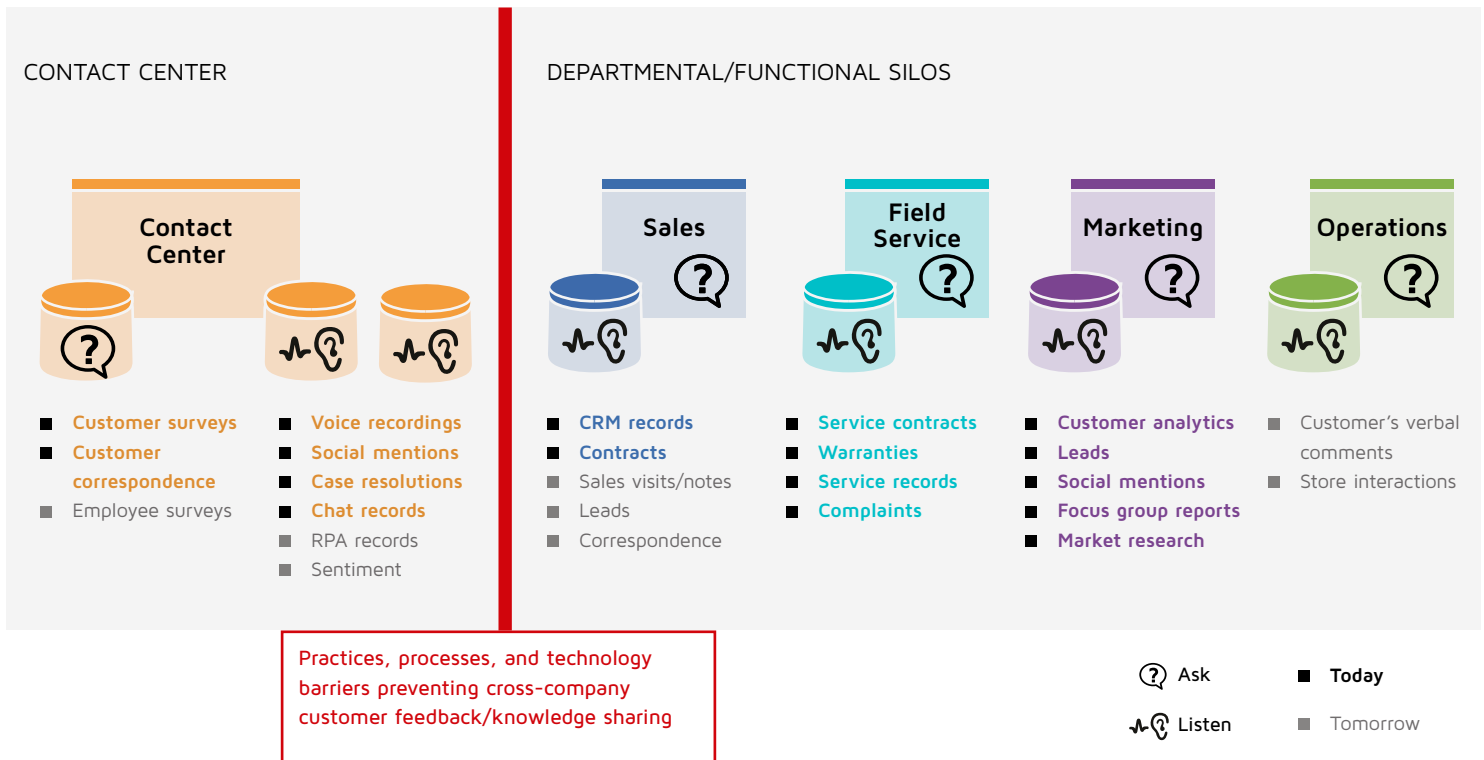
CONTACT CENTER

Contact Center

- Customer surveys
- Customer correspondence
- Employee surveys

- Voice recordings
- Social mentions
- Case resolutions
- Chat records
- RPA records
- Sentiment

DEPARTMENTAL/FUNCTIONAL SILOS

Sales

- CRM records
- Contracts
- Sales visits/notes
- Leads
- Correspondence

Field Service

- Service contracts
- Warranties
- Service records
- Complaints

Marketing

- Customer analytics
- Leads
- Social mentions
- Focus group reports
- Market research

Operations

- Customer's verbal comments
- Store interactions

Practices, processes, and technology barriers preventing cross-company customer feedback/knowledge sharing

Ask
Listen

Today
Tomorrow